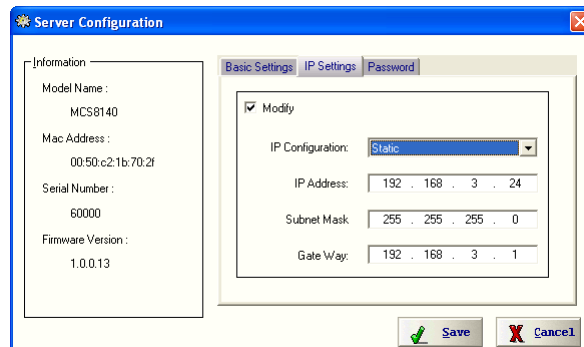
Server Configuration

Information
Model Name :
MCS8140
Mac Address :
00:50:c2:1b:70:2f
Serial Number :
60000
Firmware Version :
1.0.0.13

Basic Settings | IP Settings | Password

Modify
IP Configuration: Static
IP Address: 192 . 168 . 3 . 24
Subnet Mask 255 . 255 . 255 . 0
Gate Way: 192 . 168 . 3 . 1

Save
Cancel